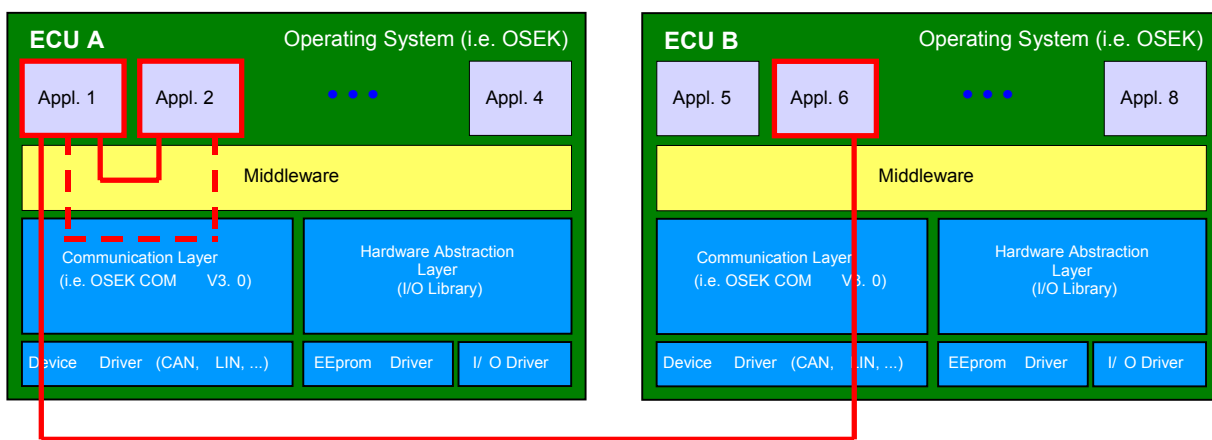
ECU A
Operating System (i.e. OSEK)

Appl. 1
Appl. 2
Appl. 4

Middleware

Communication Layer (i.e. OSEK COM V3. 0)

Hardware Abstraction Layer (I/O Library)

Device Driver (CAN, LIN, ...)
EEprom Driver
I/ O Driver

ECU B
Operating System (i.e. OSEK)

Appl. 5
Appl. 6
Appl. 8

Middleware

Communication Layer (i.e. OSEK COM V3. 0)

Hardware Abstraction Layer (I/O Library)

Device Driver (CAN, LIN, ...)
EEprom Driver
I/ O Driver